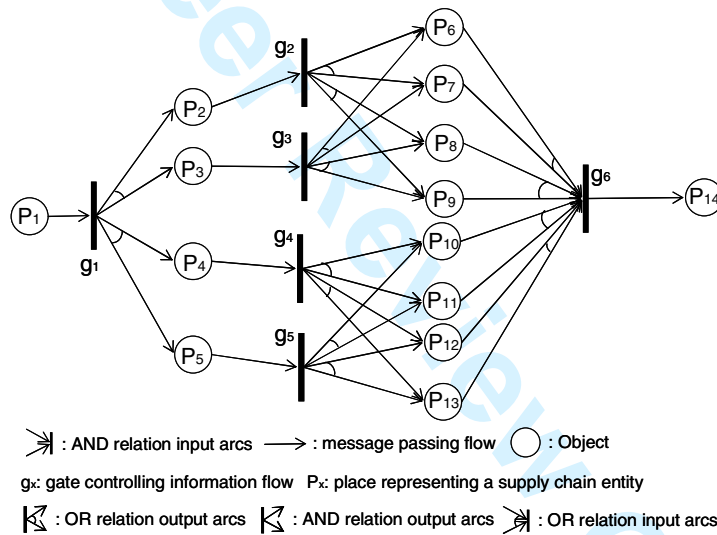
$P_1$

$g_1$

$P_2$

$P_3$

$P_4$

$P_5$

$g_2$

$g_3$

$g_4$

$g_5$

$P_6$

$P_7$

$P_8$

$P_9$

$P_{10}$

$P_{11}$

$P_{12}$

$P_{13}$

$g_6$

$P_{14}$

: AND relation input arcs : message passing flow : Object

$g_x$: gate controlling information flow $P_x$: place representing a supply chain entity

: OR relation output arcs : AND relation output arcs : OR relation input arcs